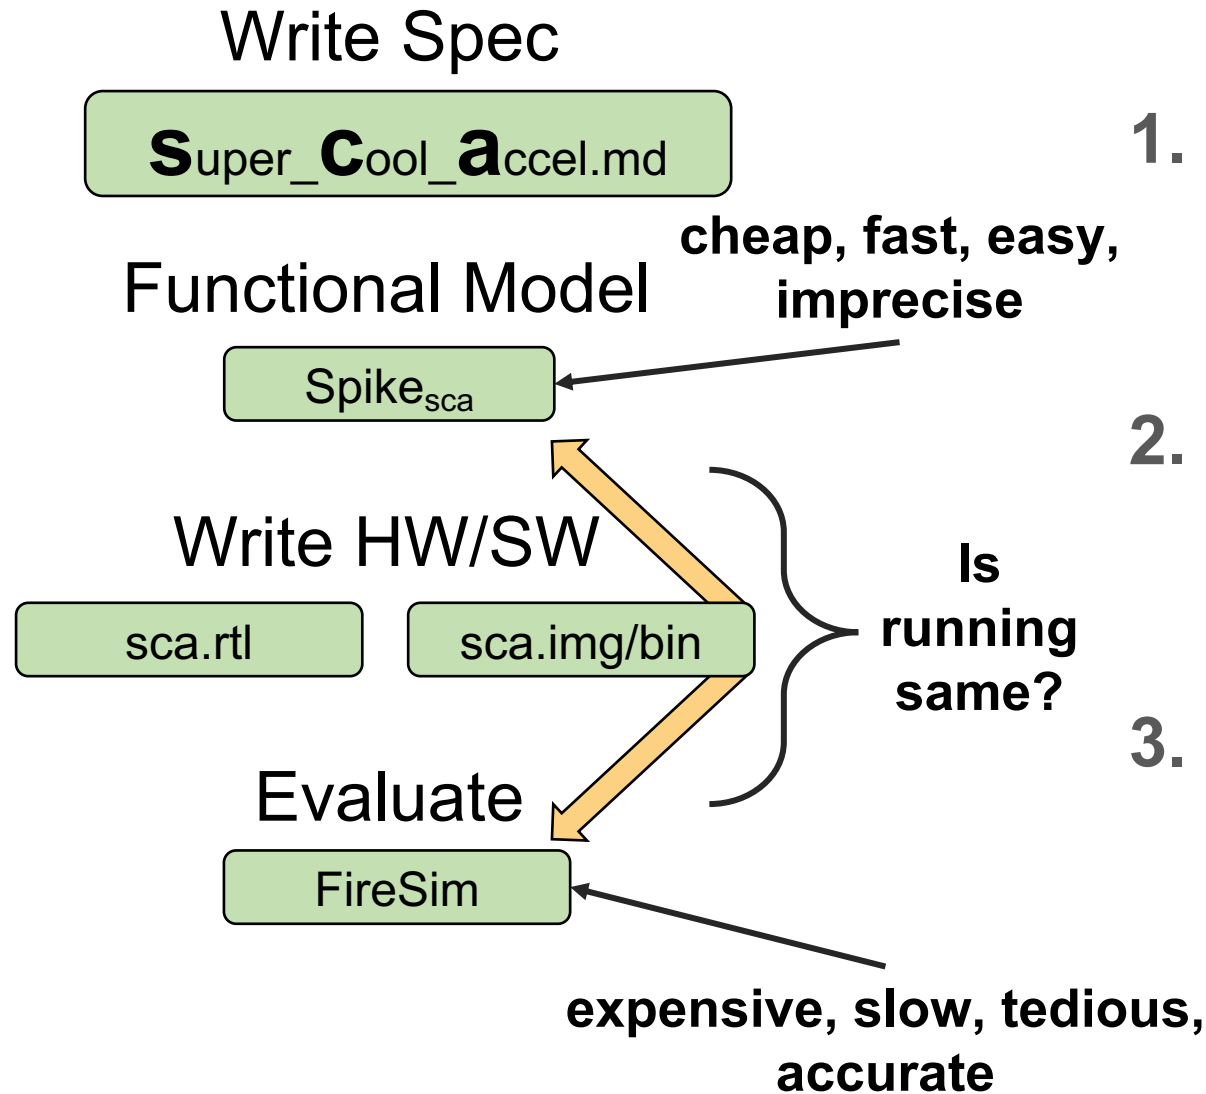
Write Spec

super_cool_accel.md

1.

cheap, fast, easy, imprecise

Functional Model

Spike$_{sca}$

2.

Write HW/SW

sca.rtl

sca.img/bin

Is running same?

3.

Evaluate

FireSim

expensive, slow, tedious, accurate